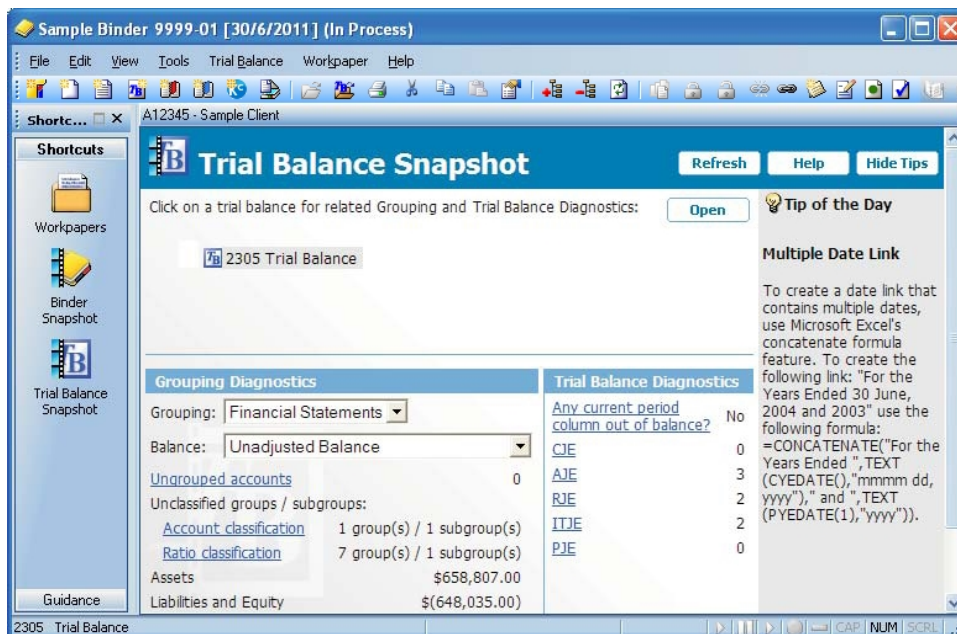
Sample Binder 9999-01 [30/6/2011] (In Process)

File Edit View Tools Trial Balance Workpaper Help

Shortc... A12345 - Sample Client

Shortcuts

Workpapers

Binder Snapshot

Trial Balance Snapshot

Guidance

Trial Balance Snapshot

Refresh Help Hide Tips

Click on a trial balance for related Grouping and Trial Balance Diagnostics: Open

2305 Trial Balance

Tip of the Day

Multiple Date Link

To create a date link that contains multiple dates, use Microsoft Excel's concatenate formula feature. To create the following link: "For the Years Ended 30 June, 2004 and 2003" use the following formula: =CONCATENATE("For the Years Ended ",TEXT (CYEDATE(),"mmmm dd, yyyy")," and ",TEXT (PYEDATE(1),"yyyy")).

Grouping Diagnostics

Grouping: Financial Statements

Balance: Unadjusted Balance

| | |
|---|---|
| Ungrouped accounts | 0 |
| Unclassified groups / subgroups: | |
| Account classification | 1 group(s) / 1 subgroup(s) |
| Ratio classification | 7 group(s) / 1 subgroup(s) |
| Assets | \$658,807.00 |
| Liabilities and Equity | \$(648,035.00) |

Trial Balance Diagnostics

| | |
|---|---|
| Any current period column out of balance? | No |
| CJE | 0 |
| AJE | 3 |
| RJE | 2 |
| ITJE | 2 |
| PJE | 0 |

2305 Trial Balance

CAP NUM SCRL